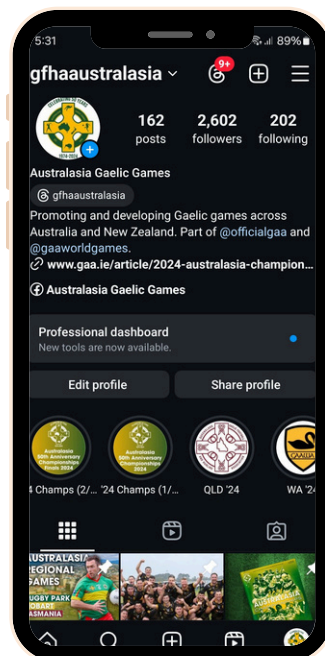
5:31

89%

gfhaaustralasia

9+

162
posts

2,602
followers

202
following

Australasia Gaelic Games

gfhaaustralasia

Promoting and developing Gaelic games across Australia and New Zealand. Part of @officialgaa and @gaaworldgames.

www.gaa.ie/article/2024-australasia-champion...

Australasia Gaelic Games

Professional dashboard
New tools are now available.

Edit profile

Share profile

4 Champs (2/...

'24 Champs (1/...

QLD '24

WA '2

AUSTRALASIA REGIONAL GAMES

GBY PARK
OBART
ASMANIA